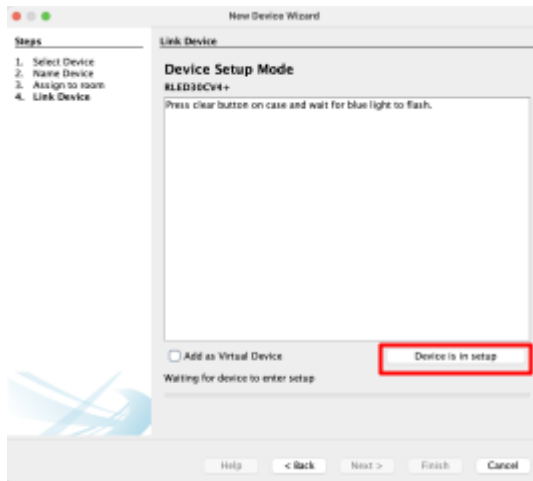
New Device Wizard

Steps

1. Select Device
2. Name Device
3. Assign to room
4. Link Device

Link Device

Device Setup Mode

RLED30CV4+

Press clear button on case and wait for blue light to flash.

Add as Virtual Device

Device is in setup

Waiting for device to enter setup

Help

< Back

Next >

Finish

Cancel